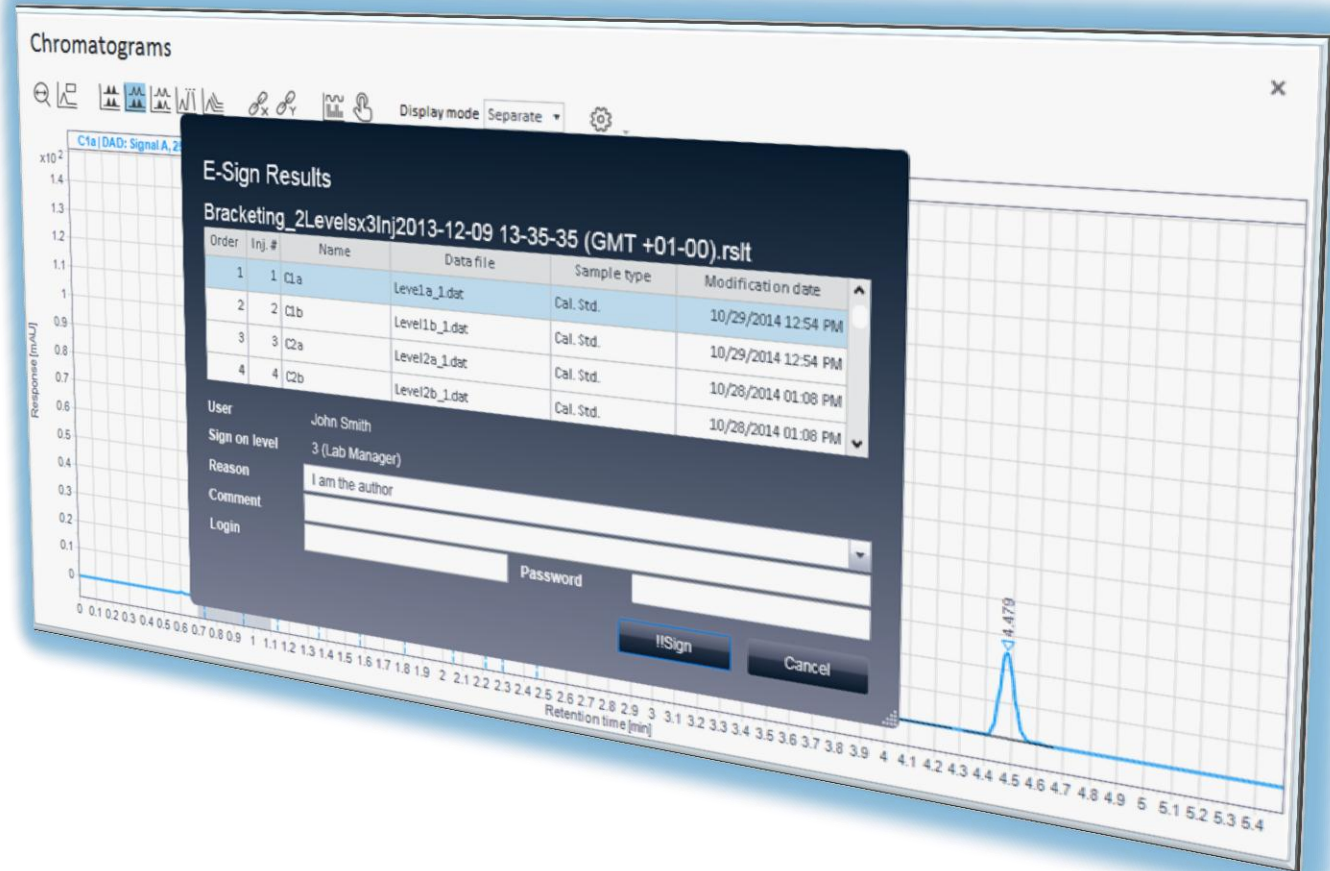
Chromatograms

Display mode Separate

×

C1a | DAD: Signal A, 2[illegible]

x10²
1.4
1.3
1.2
1.1
1
0.9
0.8
0.7
0.6
0.5
0.4
0.3
0.2
0.1
0

Response [mAU]

E-Sign Results

Bracketing_2Levelsx3Inj2013-12-09 13-35-35 (GMT +01-00).rslt

| Order | Inj. # | Name | Data file | Sample type | Modification date |
|---|---|---|---|---|---|
| 1 | 1 | C1a | Level1a_1.dat | Cal. Std. | 10/29/2014 12:54 PM |
| 2 | 2 | C1b | Level1b_1.dat | Cal. Std. | 10/29/2014 12:54 PM |
| 3 | 3 | C2a | Level2a_1.dat | Cal. Std. | 10/28/2014 01:08 PM |
| 4 | 4 | C2b | Level2b_1.dat | Cal. Std. | 10/28/2014 01:08 PM |

User John Smith
Sign on level 3 (Lab Manager)
Reason I am the author
Comment
Login
Password

!!Sign Cancel

4.479

0 0.1 0.2 0.3 0.4 0.5 0.6 0.7 0.8 0.9 1 1.1 1.2 1.3 1.4 1.5 1.6 1.7 1.8 1.9 2 2.1 2.2 2.3 2.4 2.5 2.6 2.7 2.8 2.9 3 3.1 3.2 3.3 3.4 3.5 3.6 3.7 3.8 3.9 4 4.1 4.2 4.3 4.4 4.5 4.6 4.7 4.8 4.9 5 5.1 5.2 5.3 5.4

Retention time [min]